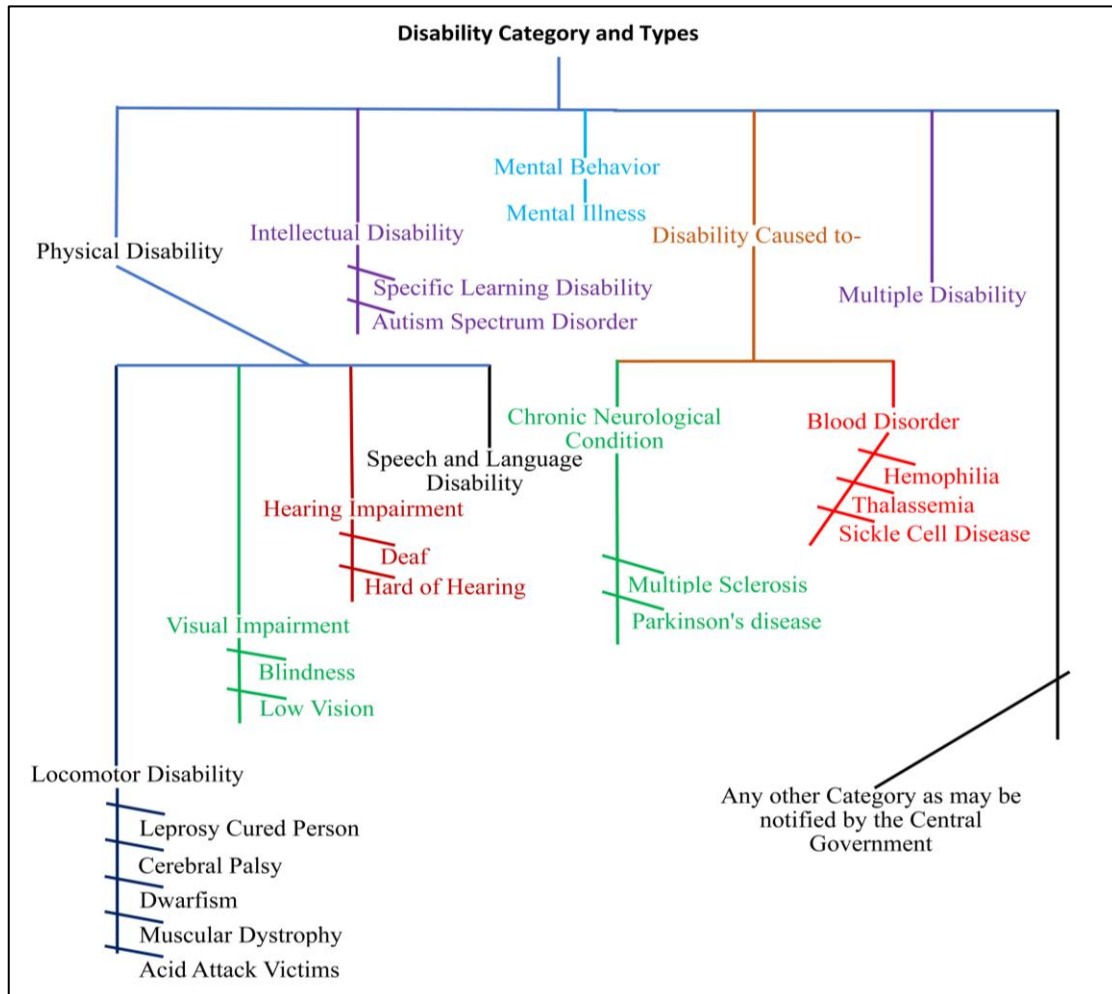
Disability Category and Types

Physical Disability

Intellectual Disability

Specific Learning Disability

Autism Spectrum Disorder

Mental Behavior

Mental Illness

Disability Caused to-

Multiple Disability

Locomotor Disability

Leprosy Cured Person

Cerebral Palsy

Dwarfism

Muscular Dystrophy

Acid Attack Victims

Visual Impairment

Blindness

Low Vision

Hearing Impairment

Deaf

Hard of Hearing

Speech and Language Disability

Chronic Neurological Condition

Multiple Sclerosis

Parkinson's disease

Blood Disorder

Hemophilia

Thalassemia

Sickle Cell Disease

Any other Category as may be notified by the Central Government